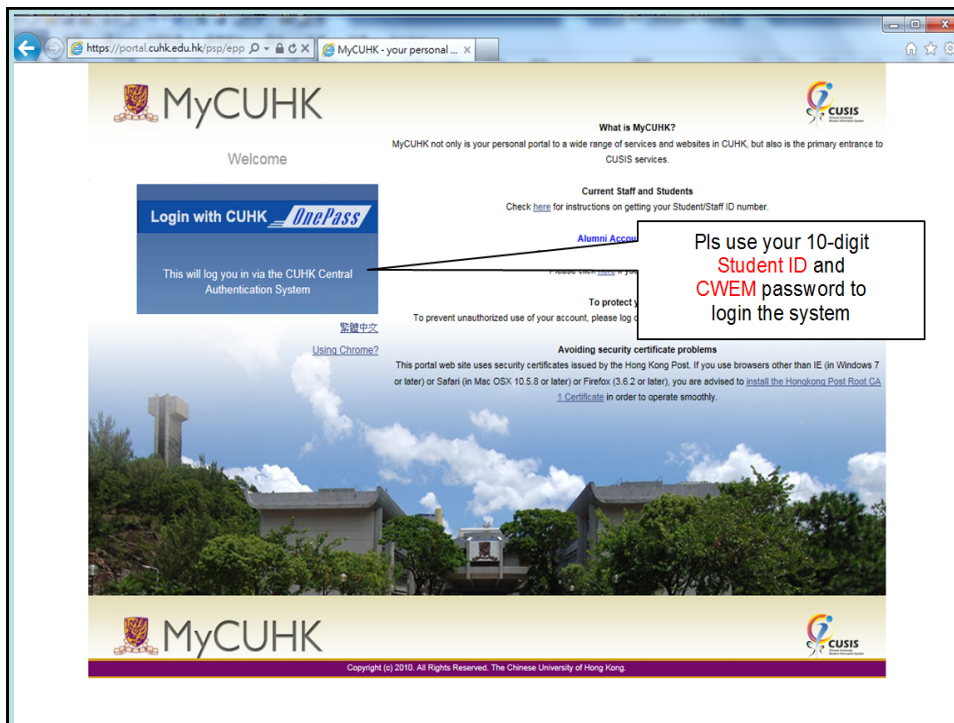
https://portal.cuhk.edu.hk/psp/epp

MyCUHK - your personal ...

MyCUHK

CUSIS

Welcome

Login with CUHK OnePass

This will log you in via the CUHK Central Authentication System

繁體中文

Using Chrome?

What is MyCUHK?

MyCUHK not only is your personal portal to a wide range of services and websites in CUHK, but also is the primary entrance to CUSIS services.

Current Staff and Students

Check here for instructions on getting your Student/Staff ID number.

Alumni Accou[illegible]

Please click here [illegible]

To protect y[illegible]

To prevent unauthorized use of your account, please log o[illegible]

Pls use your 10-digit Student ID and CWEM password to login the system

Avoiding security certificate problems

This portal web site uses security certificates issued by the Hong Kong Post. If you use browsers other than IE (in Windows 7 or later) or Safari (in Mac OSX 10.5.8 or later) or Firefox (3.6.2 or later), you are advised to install the Hongkong Post Root CA 1 Certificate in order to operate smoothly.

MyCUHK

CUSIS

Copyright (c) 2010. All Rights Reserved. The Chinese University of Hong Kong.